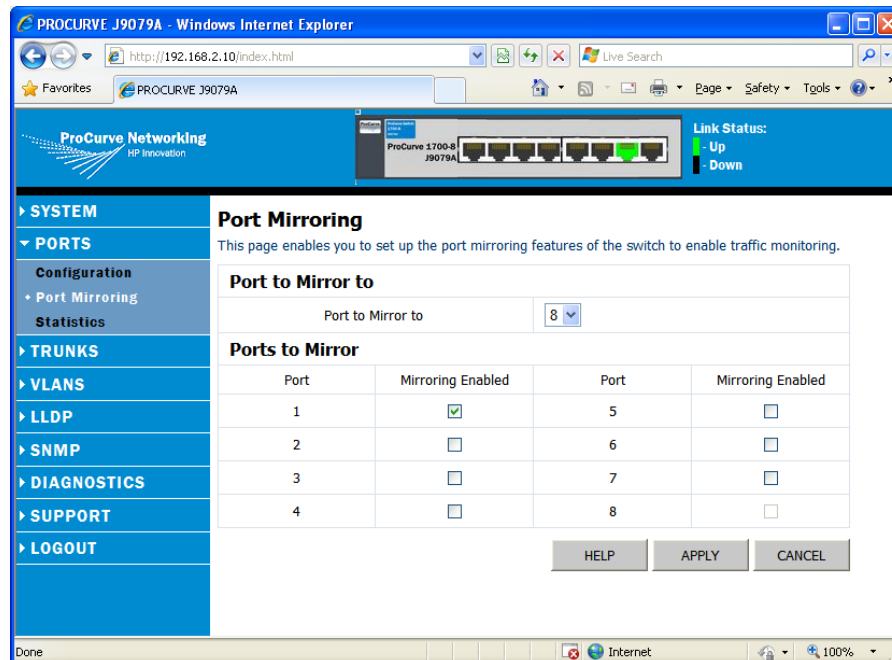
PROCURVE J9079A - Windows Internet Explorer

http://192.168.2.10/index.html

Live Search

Favorites

PROCURVE J9079A

Page ▾ Safety ▾ Tools ▾

ProCurve Networking
HP Innovation

ProCurve 1700-8
J9079A

Link Status:
- Up
- Down

▸ SYSTEM
▾ PORTS
Configuration
• Port Mirroring
Statistics
▸ TRUNKS
▸ VLANS
▸ LLDP
▸ SNMP
▸ DIAGNOSTICS
▸ SUPPORT
▸ LOGOUT

Port Mirroring

This page enables you to set up the port mirroring features of the switch to enable traffic monitoring.

Port to Mirror to

Port to Mirror to 8

Ports to Mirror

| Port | Mirroring Enabled | Port | Mirroring Enabled |
|---|---|---|---|
| 1 | ☑ | 5 | ☐ |
| 2 | ☐ | 6 | ☐ |
| 3 | ☐ | 7 | ☐ |
| 4 | ☐ | 8 | ☐ |

HELP APPLY CANCEL

Done

Internet

100%